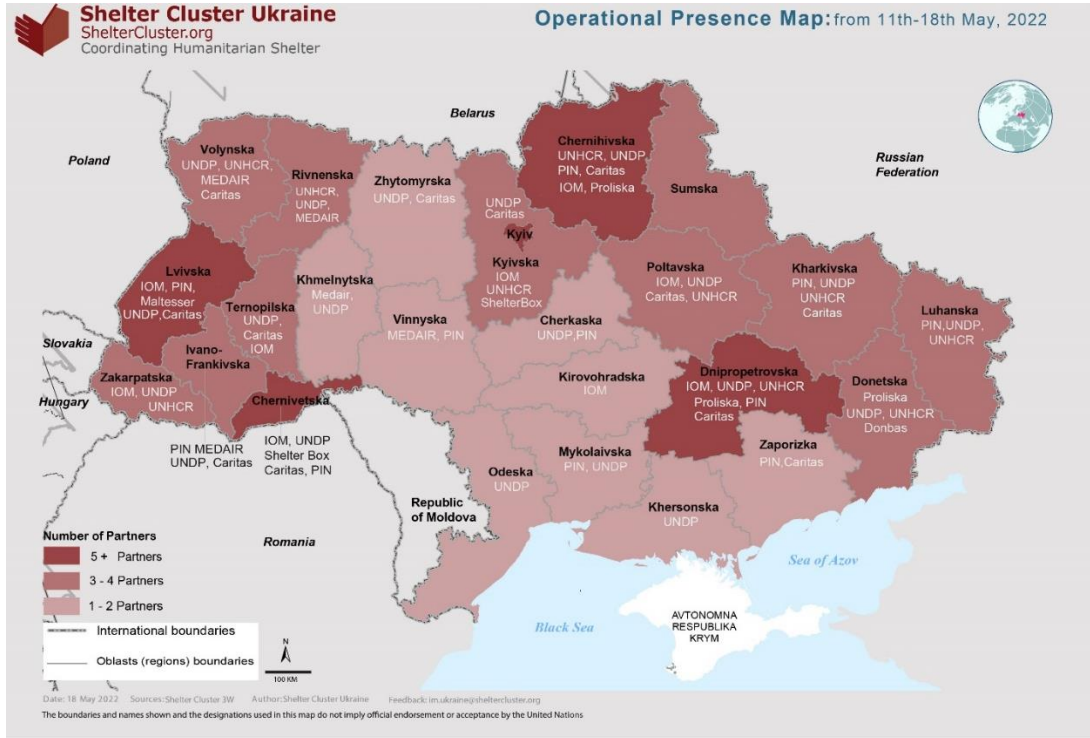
Shelter Cluster Ukraine
ShelterCluster.org
Coordinating Humanitarian Shelter

Operational Presence Map: from 11th-18th May, 2022

Belarus

Poland

Russian Federation

Volynska
UNDP, UNHCR, MEDAIR Caritas

Rivnenska
UNHCR, UNDP, MEDAIR

Zhytomyrska
UNDP, Caritas

UNDP
Caritas
Kyiv

Chernihivska
UNHCR, UNDP PIN, Caritas IOM, Proliska

Sumska

Lvivska
IOM, PIN, Maltesser UNDP,Caritas

Khmelnytska
Medair, UNDP

Ternopilska
UNDP, Caritas IOM

Kyivska
IOM UNHCR ShelterBox

Poltavska
IOM, UNDP Caritas, UNHCR

Kharkivska
PIN, UNDP UNHCR Caritas

Luhanska
PIN,UNDP, UNHCR

Slovakia

Ivano-Frankivska

Vinnyska
MEDAIR, PIN

Cherkaska
UNDP,PIN

Zakarpatska
IOM, UNDP UNHCR

Hungary

Chernivetska

Kirovohradska
IOM

Dnipropetrovska
IOM, UNDP, UNHCR Proliska, PIN Caritas

Donetska
Proliska UNDP, UNHCR Donbas

PIN MEDAIR UNDP, Caritas

IOM, UNDP Shelter Box Caritas, PIN

Odeska
UNDP

Mykolaivska
PIN, UNDP

Zaporizka
PIN,Caritas

Republic of Moldova

Khersonska
UNDP

Romania

Sea of Azov

Number of Partners
5 + Partners
3 - 4 Partners
1 - 2 Partners

International boundaries
Oblasts (regions) boundaries

N
100 KM

Black Sea

AVTONOMNA RESPUBLIKA KRYM

Date: 18 May 2022 Sources: Shelter Cluster 3W Author: Shelter Cluster Ukraine Feedback: im.ukraine@sheltercluster.org
The boundaries and names shown and the designations used in this map do not imply official endorsement or acceptance by the United Nations